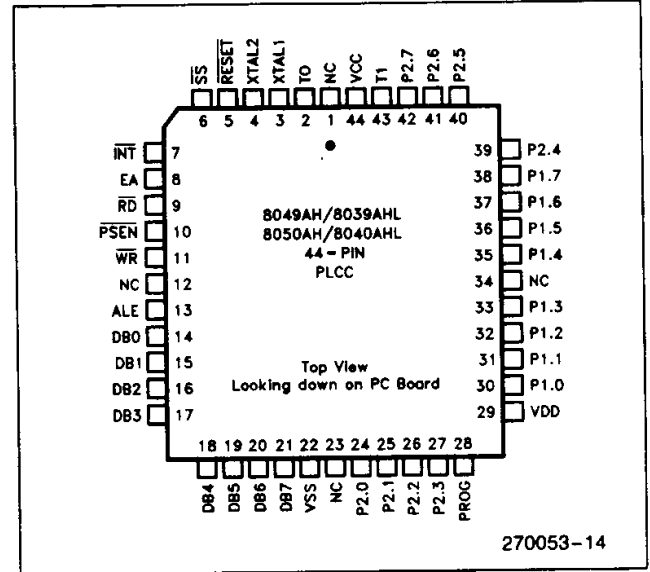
$\overline{SS}$ $\overline{RESET}$ XTAL2 XTAL1 T0 NC VCC T1 P2.7 P2.6 P2.5

6 5 4 3 2 1 44 43 42 41 40

$\overline{INT}$ 7
EA 8
$\overline{RD}$ 9
$\overline{PSEN}$ 10
$\overline{WR}$ 11
NC 12
ALE 13
DB0 14
DB1 15
DB2 16
DB3 17

39 P2.4
38 P1.7
37 P1.6
36 P1.5
35 P1.4
34 NC
33 P1.3
32 P1.2
31 P1.1
30 P1.0
29 VDD

8049AH/8039AHL
8050AH/8040AHL
44 – PIN
PLCC

Top View
Looking down on PC Board

18 19 20 21 22 23 24 25 26 27 28

DB4 DB5 DB6 DB7 VSS NC P2.0 P2.1 P2.2 P2.3 PROG

270053–14